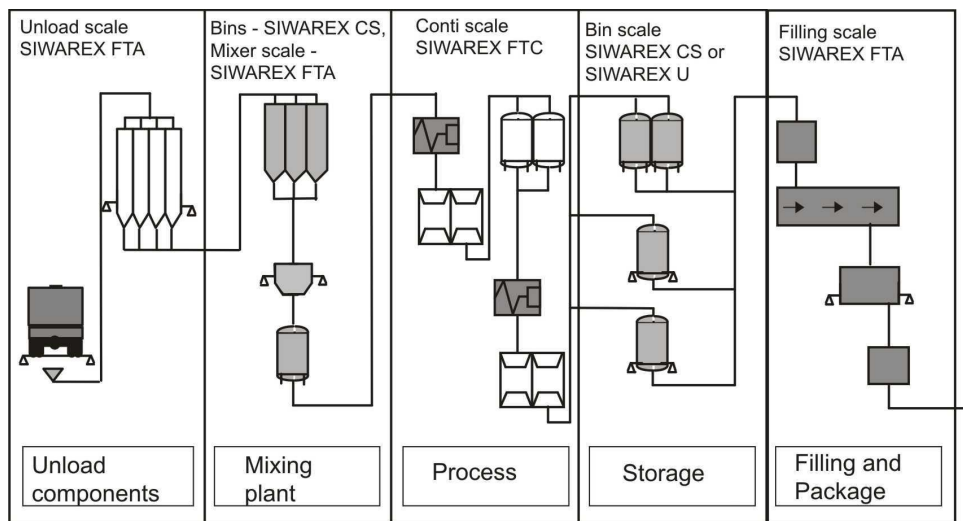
Unload scale SIWAREX FTA

Bins - SIWAREX CS, Mixer scale - SIWAREX FTA

Conti scale SIWAREX FTC

Bin scale SIWAREX CS or SIWAREX U

Filling scale SIWAREX FTA

Unload components

Mixing plant

Process

Storage

Filling and Package